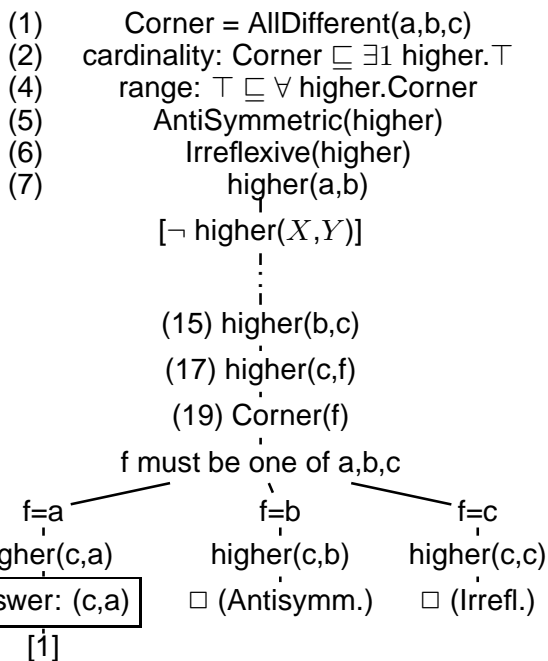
(1) Corner = AllDifferent(a,b,c)
(2) cardinality: Corner $\sqsubseteq \exists 1$ higher.$\top$
(4) range: $\top \sqsubseteq \forall$ higher.Corner
(5) AntiSymmetric(higher)
(6) Irreflexive(higher)
(7) higher(a,b)

[$\neg$ higher($X$,$Y$)]

(15) higher(b,c)

(17) higher(c,f)

(19) Corner(f)

f must be one of a,b,c

f=a
igher(c,a)
swer: (c,a)
[1]

f=b
higher(c,b)
$\Box$ (Antisymm.)

f=c
higher(c,c)
$\Box$ (Irrefl.)